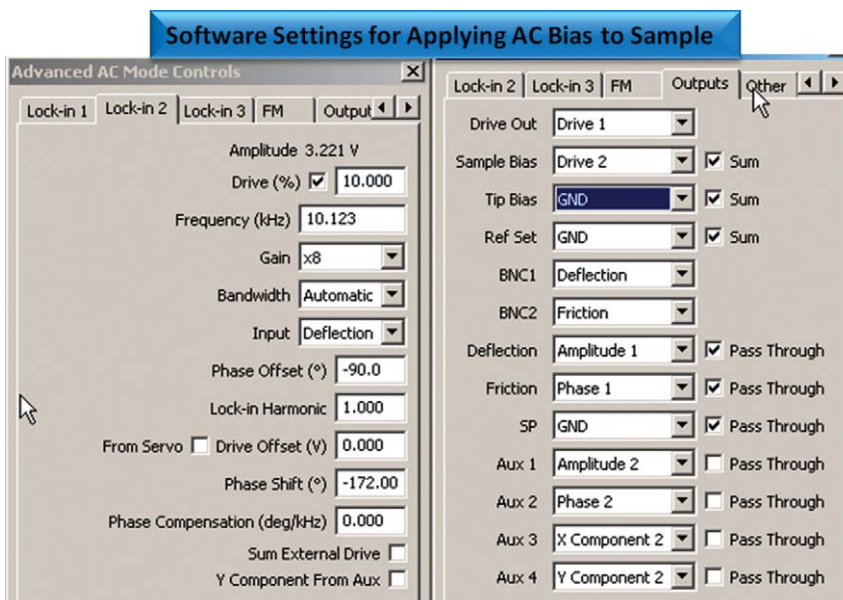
Software Settings for Applying AC Bias to Sample

Advanced AC Mode Controls

Lock-in 1 | Lock-in 2 | Lock-in 3 | FM | Output

Amplitude 3.221 V
Drive (%) 10.000
Frequency (kHz) 10.123
Gain x8
Bandwidth Automatic
Input Deflection
Phase Offset (°) -90.0
Lock-in Harmonic 1.000
From Servo Drive Offset (V) 0.000
Phase Shift (°) -172.00
Phase Compensation (deg/kHz) 0.000
Sum External Drive
Y Component From Aux

Lock-in 2 | Lock-in 3 | FM | Outputs | Other

Drive Out Drive 1
Sample Bias Drive 2 Sum
Tip Bias GND Sum
Ref Set GND Sum
BNC1 Deflection
BNC2 Friction
Deflection Amplitude 1 Pass Through
Friction Phase 1 Pass Through
SP GND Pass Through
Aux 1 Amplitude 2 Pass Through
Aux 2 Phase 2 Pass Through
Aux 3 X Component 2 Pass Through
Aux 4 Y Component 2 Pass Through